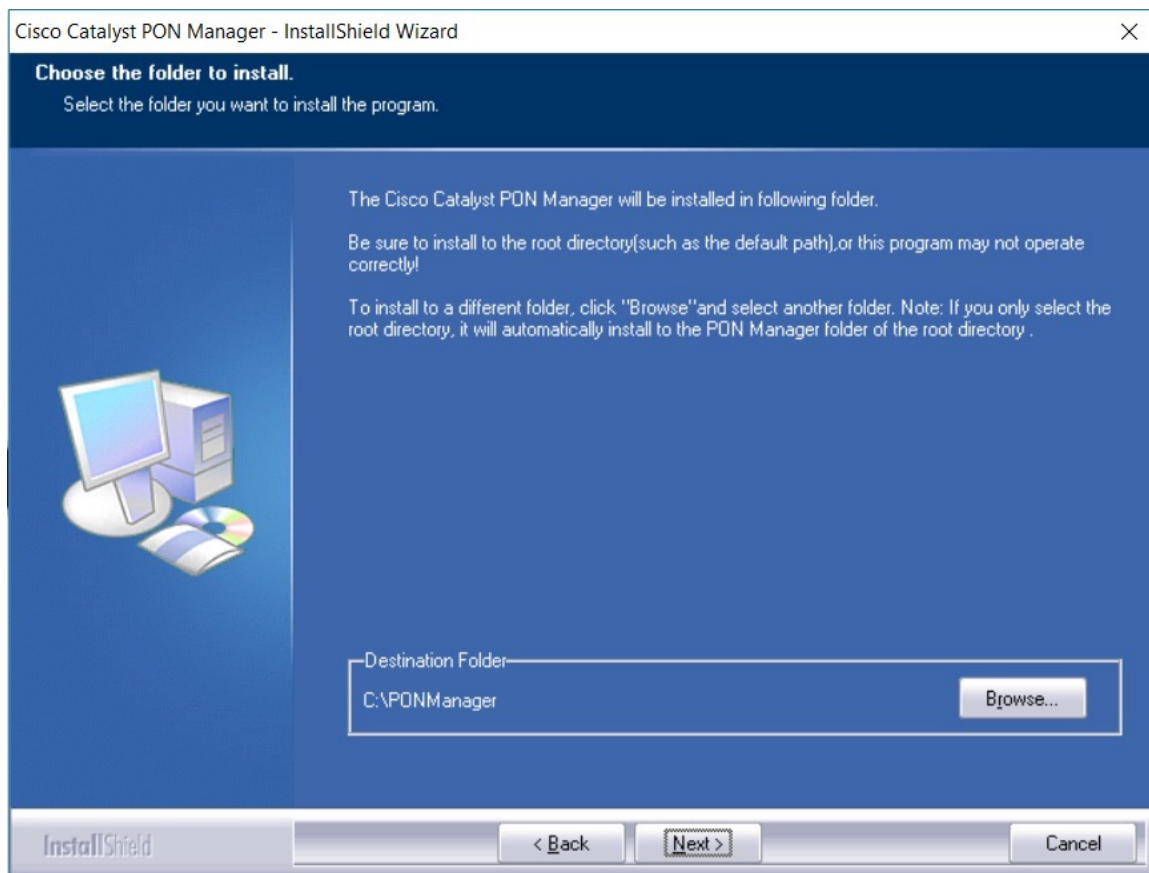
Cisco Catalyst PON Manager - InstallShield Wizard

×

Choose the folder to install.

Select the folder you want to install the program.

The Cisco Catalyst PON Manager will be installed in following folder.

Be sure to install to the root directory(such as the default path),or this program may not operate correctly!

To install to a different folder, click "Browse"and select another folder. Note: If you only select the root directory, it will automatically install to the PON Manager folder of the root directory .

Destination Folder

C:\PONManager

Browse...

InstallShield

< Back

Next >

Cancel